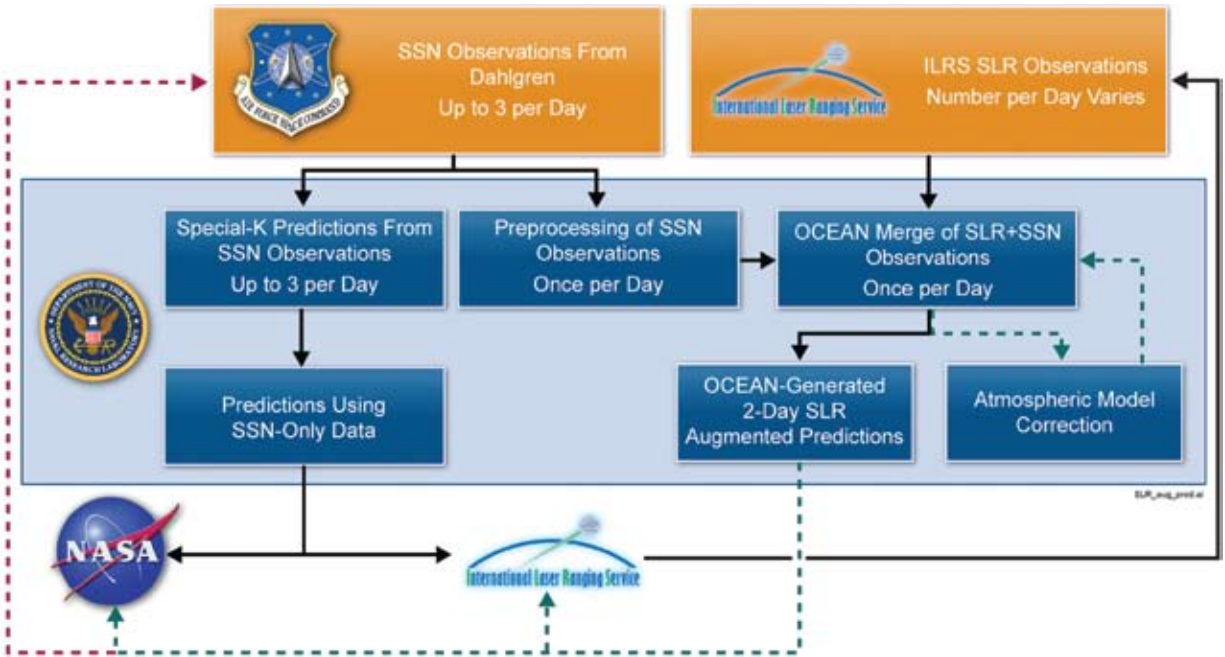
AIR FORCE SPACE COMMAND

SSN Observations From Dahlgren
Up to 3 per Day

International Laser Ranging Service

ILRS SLR Observations
Number per Day Varies

Special-K Predictions From SSN Observations
Up to 3 per Day

Preprocessing of SSN Observations
Once per Day

OCEAN Merge of SLR+SSN Observations
Once per Day

DEPARTMENT OF THE NAVY NAVAL RESEARCH LABORATORY

Predictions Using SSN-Only Data

OCEAN-Generated 2-Day SLR Augmented Predictions

Atmospheric Model Correction

SLR_aug_prod.ai

NASA

International Laser Ranging Service